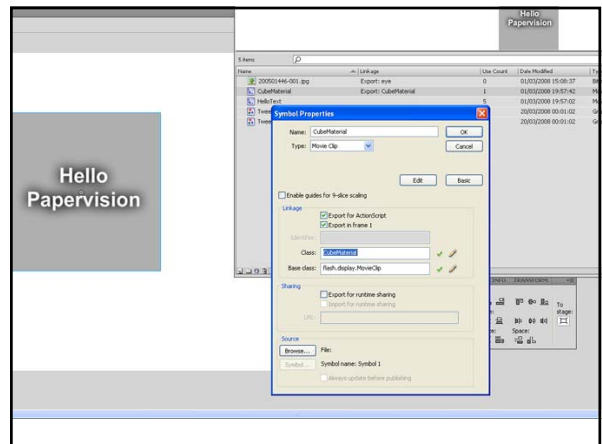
Hello Papervision

5 items

| Name | Linkage | Use Count | Date Modified | Ty |
|---|---|---|---|---|
| 200501446-001.jpg | Export: eye | 0 | 01/03/2008 15:08:37 | Bi |
| CubeMaterial | Export: CubeMaterial | 1 | 01/03/2008 19:57:42 | M |
| HelloText | | 5 | 01/03/2008 19:57:02 | M |
| Twee | | | 20/03/2008 00:01:02 | Gr |
| Twee | | | 20/03/2008 00:01:02 | Gr |

Hello Papervision

Symbol Properties

Name: CubeMaterial
OK
Type: Movie Clip
Cancel
Edit
Basic
Enable guides for 9-slice scaling

Linkage
Export for ActionScript
Export in frame 1
Identifier:
Class: CubeMaterial
Base class: flash.display.MovieClip

Sharing
Export for runtime sharing
Import for runtime sharing
URL:

Source
Browse...
File:
Symbol...
Symbol name: Symbol 1
Always update before publishing

INFO TRANSFORM
To stage:
Space: